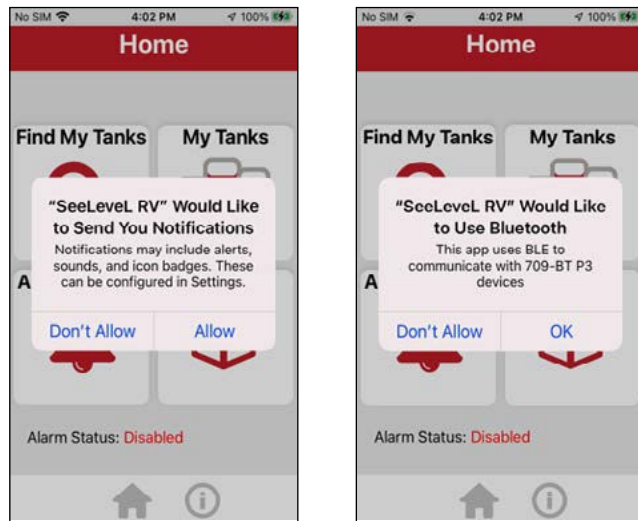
No SIM 4:02 PM 100%

Home

Find My Tanks

My Tanks

A

"SeeLeveL RV" Would Like to Send You Notifications

Notifications may include alerts, sounds, and icon badges. These can be configured in Settings.

Don't Allow

Allow

Alarm Status: Disabled

No SIM 4:02 PM 100%

Home

Find My Tanks

My Tanks

A

"SeeLeveL RV" Would Like to Use Bluetooth

This app uses BLE to communicate with 709-BT P3 devices

Don't Allow

OK

Alarm Status: Disabled